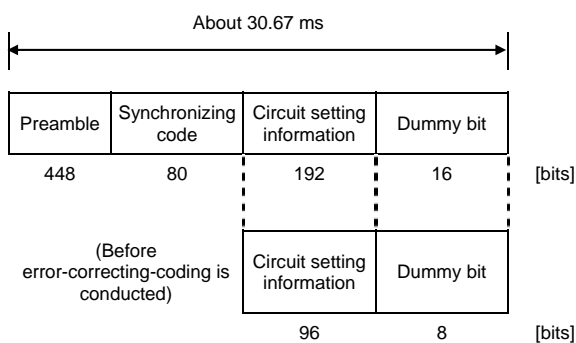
About 30.67 ms

| Preamble | Synchronizing code | Circuit setting information | Dummy bit |
|---|---|---|---|
| 448 | 80 | 192 | 16 |

[bits]

(Before error-correcting-coding is conducted)

| Circuit setting information | Dummy bit |
|---|---|
| 96 | 8 |

[bits]